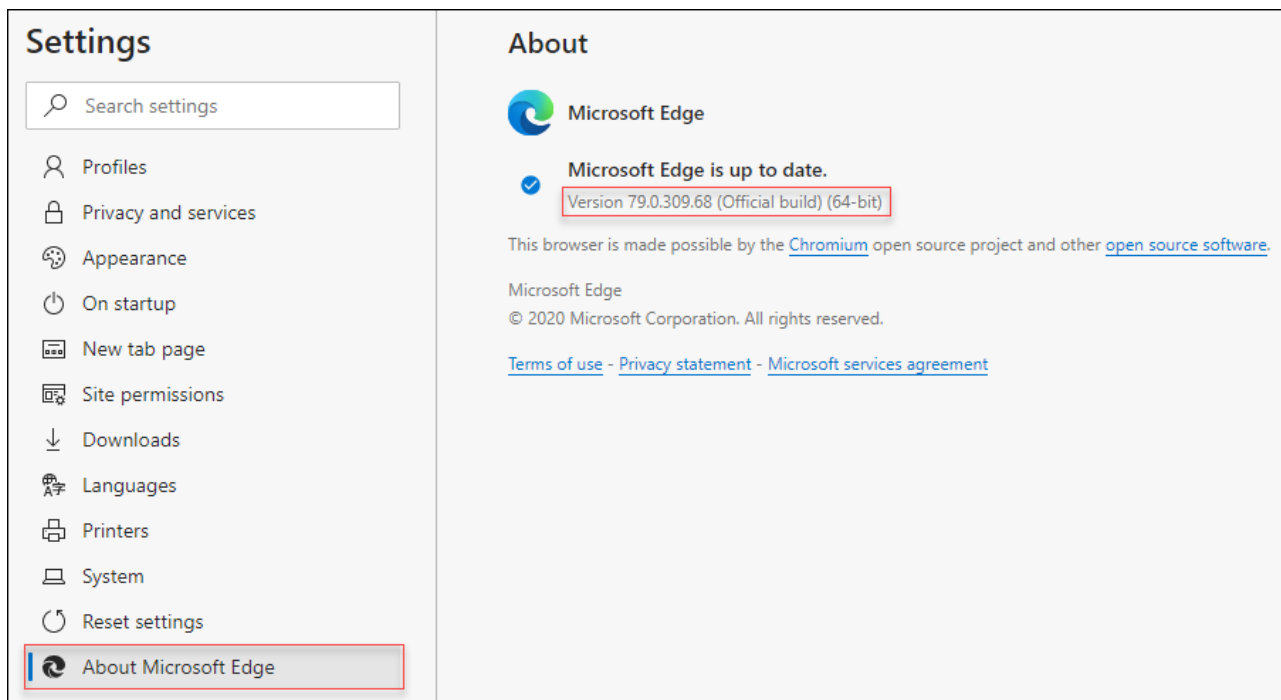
Settings

Search settings

Profiles

Privacy and services

Appearance

On startup

New tab page

Site permissions

Downloads

Languages

Printers

System

Reset settings

About Microsoft Edge

About

Microsoft Edge

Microsoft Edge is up to date.

Version 79.0.309.68 (Official build) (64-bit)

This browser is made possible by the Chromium open source project and other open source software.

Microsoft Edge
© 2020 Microsoft Corporation. All rights reserved.

Terms of use - Privacy statement - Microsoft services agreement